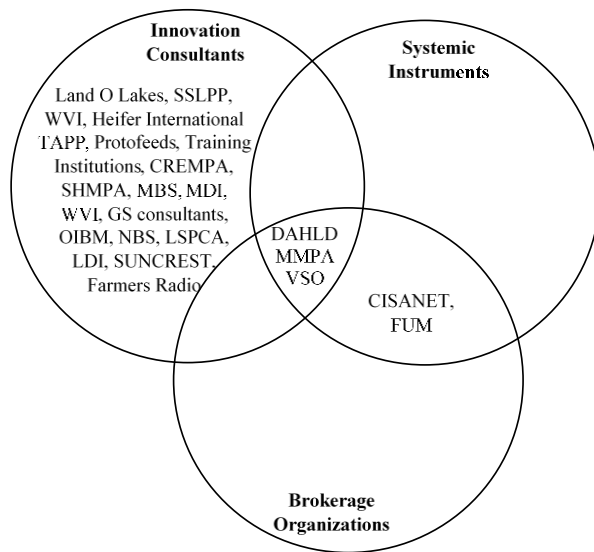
Innovation Consultants

Systemic Instruments

Land O Lakes, SSLPP, WVI, Heifer International TAPP, Protofeeds, Training Institutions, CREMPA, SHMPA, MBS, MDI, WVI, GS consultants, OIBM, NBS, LSPCA, LDI, SUNCREST, Farmers Radio

DAHLD MMPA VSO

CISANET, FUM

Brokerage Organizations